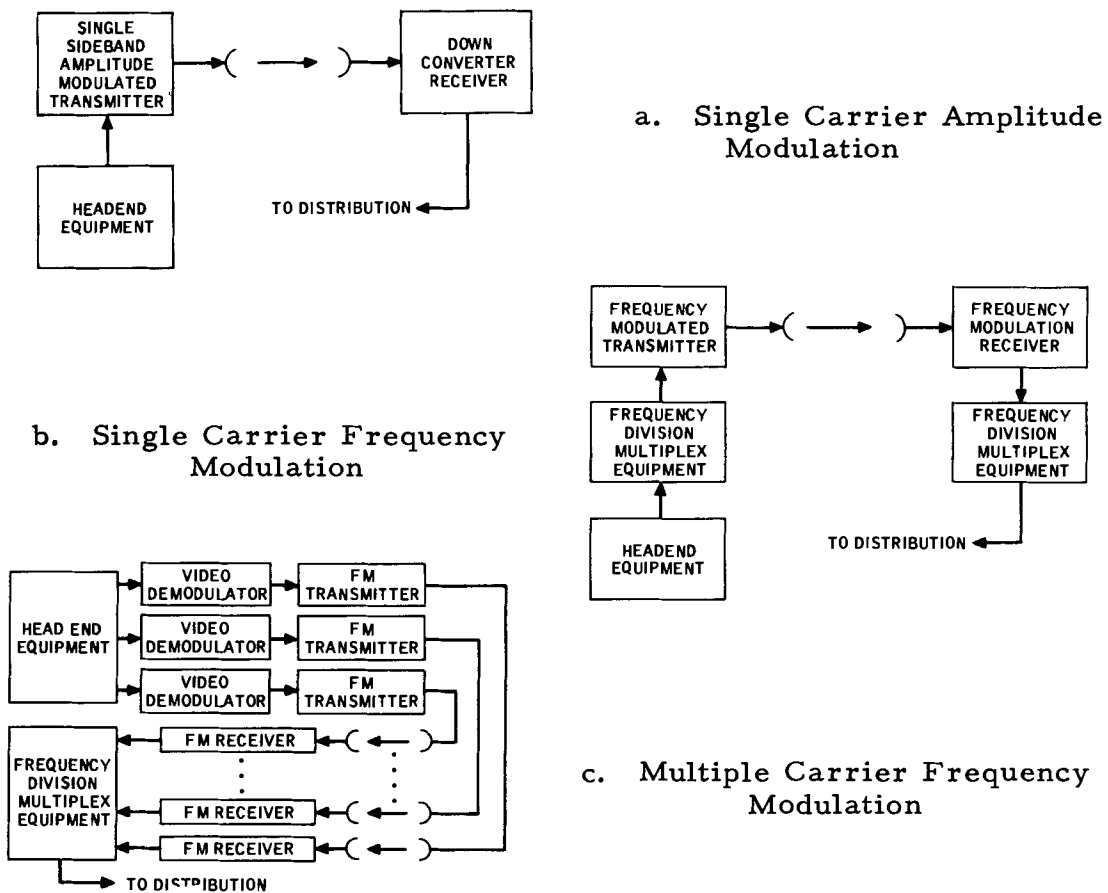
SINGLE SIDEBAND AMPLITUDE MODULATED TRANSMITTER

DOWN CONVERTER RECEIVER

HEADEND EQUIPMENT

TO DISTRIBUTION

a. Single Carrier Amplitude Modulation

FREQUENCY MODULATED TRANSMITTER

FREQUENCY MODULATION RECEIVER

FREQUENCY DIVISION MULTIPLEX EQUIPMENT

FREQUENCY DIVISION MULTIPLEX EQUIPMENT

HEADEND EQUIPMENT

TO DISTRIBUTION

b. Single Carrier Frequency Modulation

HEAD END EQUIPMENT

VIDEO DEMODULATOR

FM TRANSMITTER

VIDEO DEMODULATOR

FM TRANSMITTER

VIDEO DEMODULATOR

FM TRANSMITTER

FREQUENCY DIVISION MULTIPLEX EQUIPMENT

FM RECEIVER

FM RECEIVER

FM RECEIVER

TO DISTRIBUTION

c. Multiple Carrier Frequency Modulation